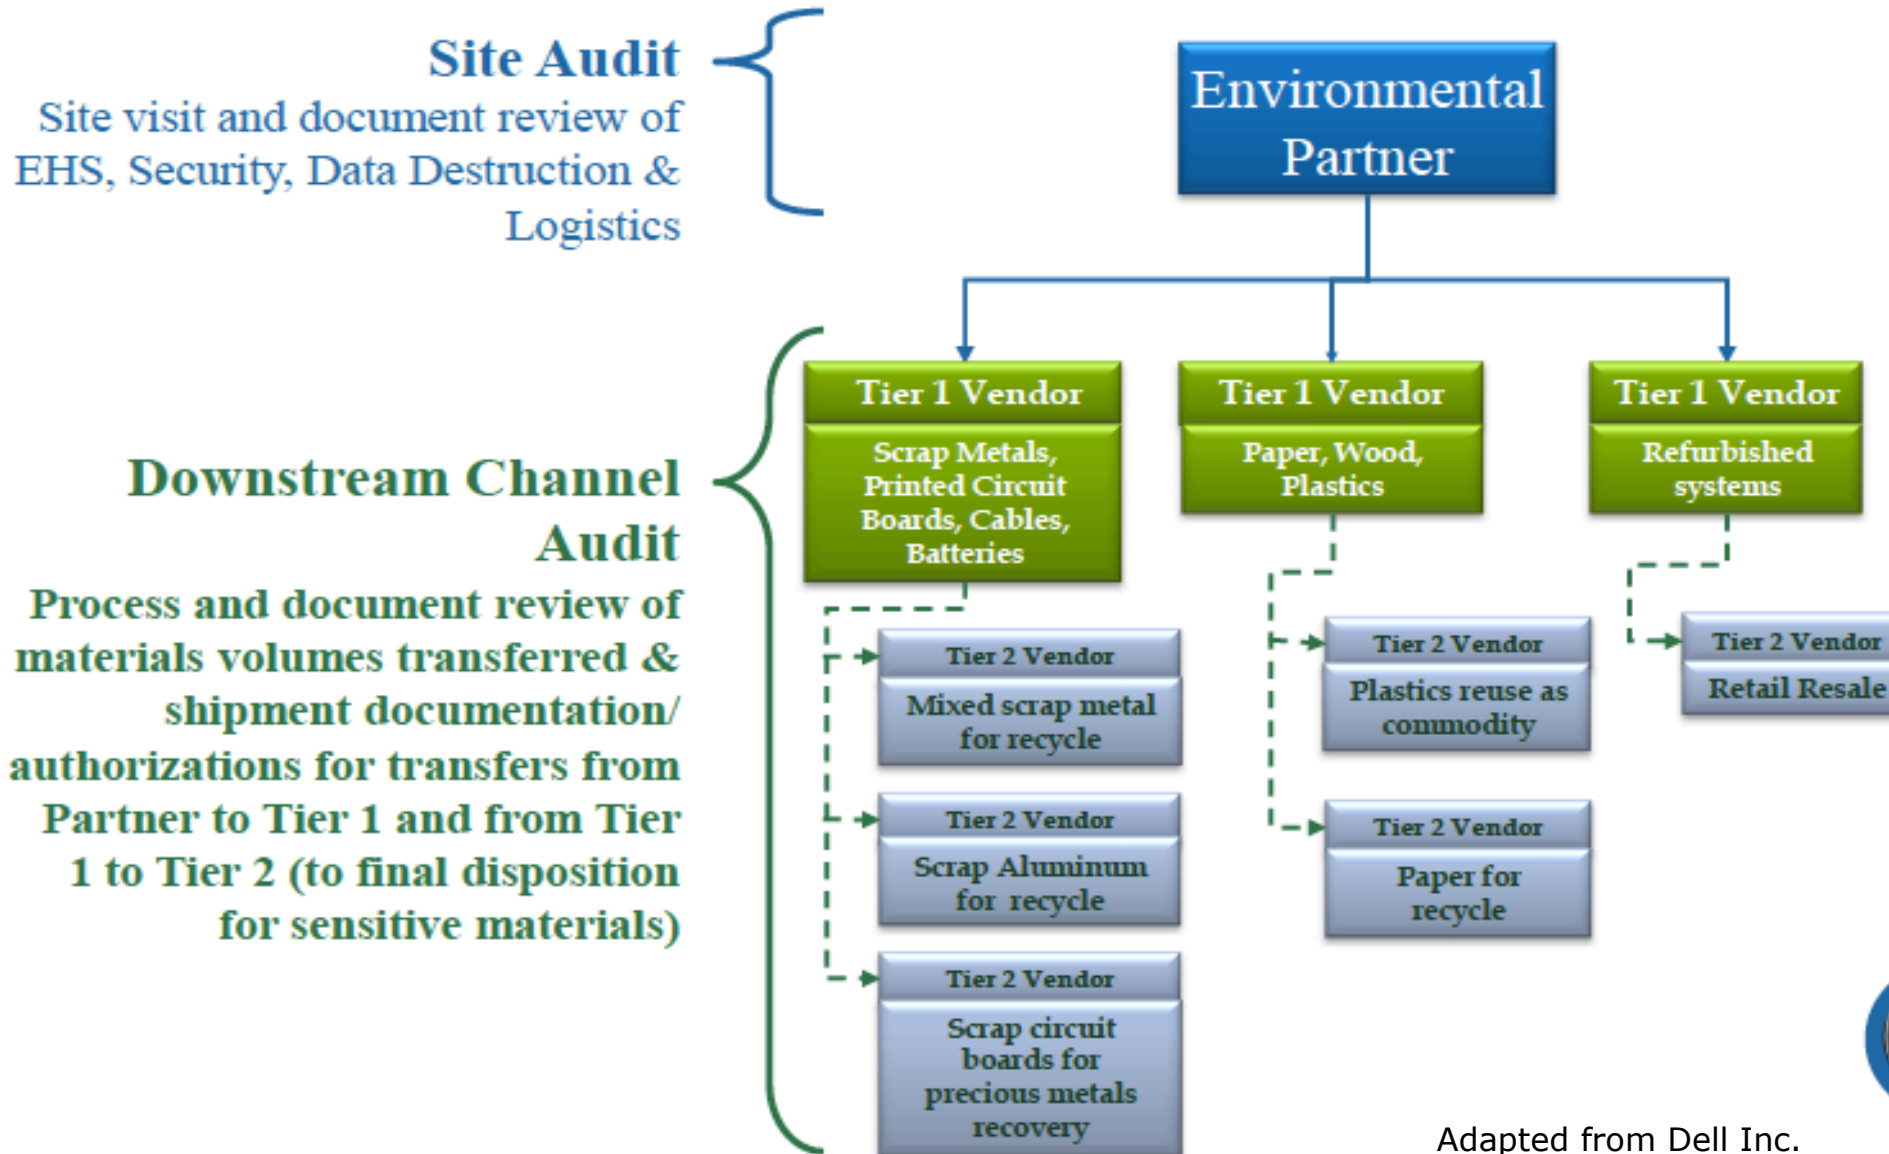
Site Audit
Site visit and document review of EHS, Security, Data Destruction & Logistics

Downstream Channel Audit
Process and document review of materials volumes transferred & shipment documentation/ authorizations for transfers from Partner to Tier 1 and from Tier 1 to Tier 2 (to final disposition for sensitive materials)

Environmental Partner

Tier 1 Vendor
Scrap Metals, Printed Circuit Boards, Cables, Batteries

Tier 1 Vendor
Paper, Wood, Plastics

Tier 1 Vendor
Refurbished systems

Tier 2 Vendor
Mixed scrap metal for recycle

Tier 2 Vendor
Scrap Aluminum for recycle

Tier 2 Vendor
Scrap circuit boards for precious metals recovery

Tier 2 Vendor
Plastics reuse as commodity

Tier 2 Vendor
Paper for recycle

Tier 2 Vendor
Retail Resale

Adapted from Dell Inc.